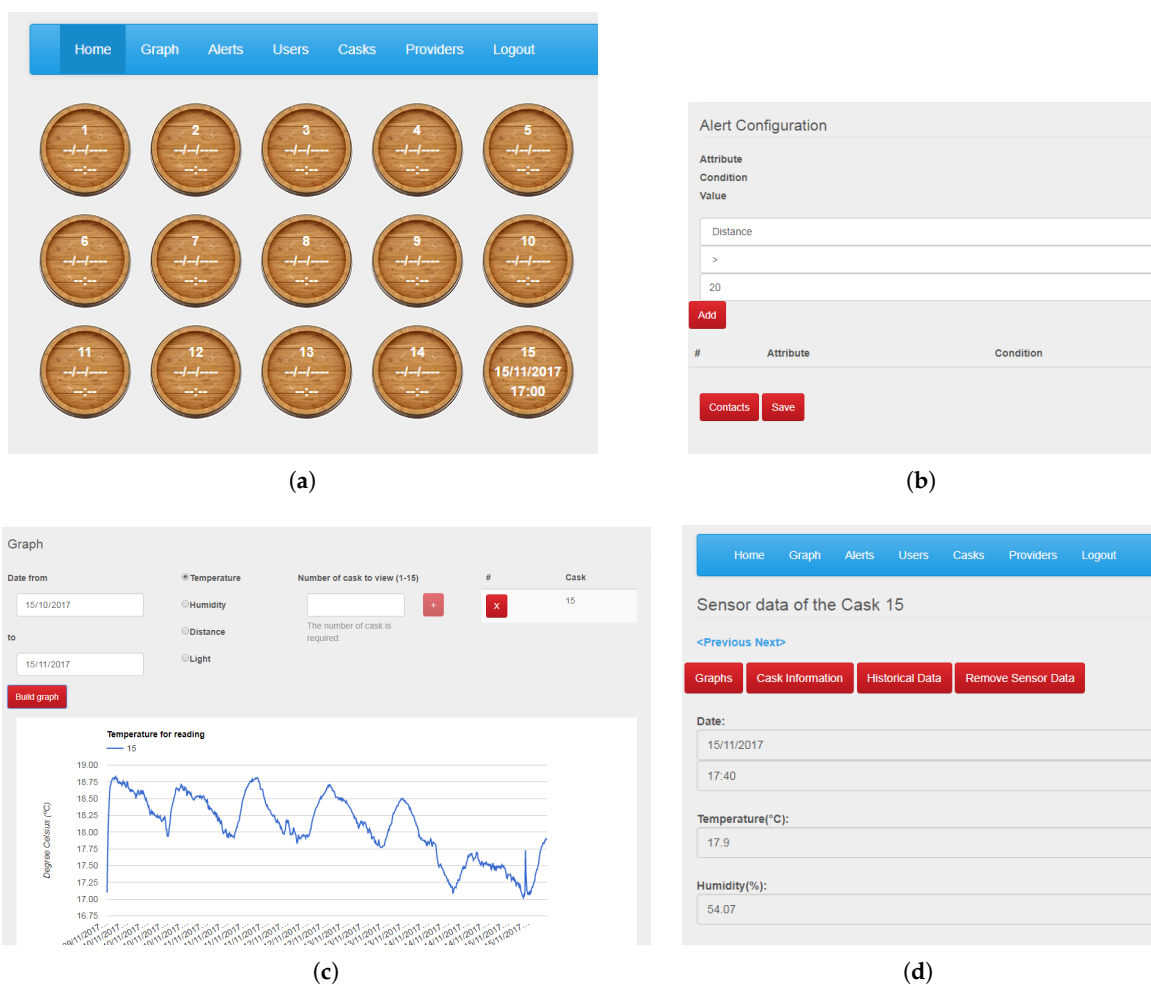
Home Graph Alerts Users Casks Providers Logout

1
--/--/----
--:--

2
--/--/----
--:--

3
--/--/----
--:--

4
--/--/----
--:--

5
--/--/----
--:--

6
--/--/----
--:--

7
--/--/----
--:--

8
--/--/----
--:--

9
--/--/----
--:--

10
--/--/----
--:--

11
--/--/----
--:--

12
--/--/----
--:--

13
--/--/----
--:--

14
--/--/----
--:--

15
15/11/2017
17:00

(a)

Alert Configuration

Attribute
Condition
Value

Distance
>
20

Add

| # | Attribute | Condition |
|---|---|---|

Contacts Save

(b)

Graph

Date from
15/10/2017
to
15/11/2017
Build graph

Temperature
Humidity
Distance
Light

Number of cask to view (1-15)
+
The number of cask is required.

| # | Cask |
|---|---|
| X | 15 |

Temperature for reading
15

19.00
18.75
18.50
18.25
18.00
17.75
17.50
17.25
17.00
16.75

Degree Celsius (°C)

09/11/2017... 10/11/2017... 10/11/2017... 10/11/2017... 11/11/2017... 11/11/2017... 11/11/2017... 12/11/2017... 12/11/2017... 12/11/2017... 13/11/2017... 13/11/2017... 13/11/2017... 14/11/2017... 14/11/2017... 14/11/2017... 15/11/2017... 15/11/2017...

(c)

Home Graph Alerts Users Casks Providers Logout

Sensor data of the Cask 15

<Previous Next>

Graphs Cask Information Historical Data Remove Sensor Data

Date:
15/11/2017
17:40

Temperature(°C):
17.9

Humidity(%):
54.07

(d)